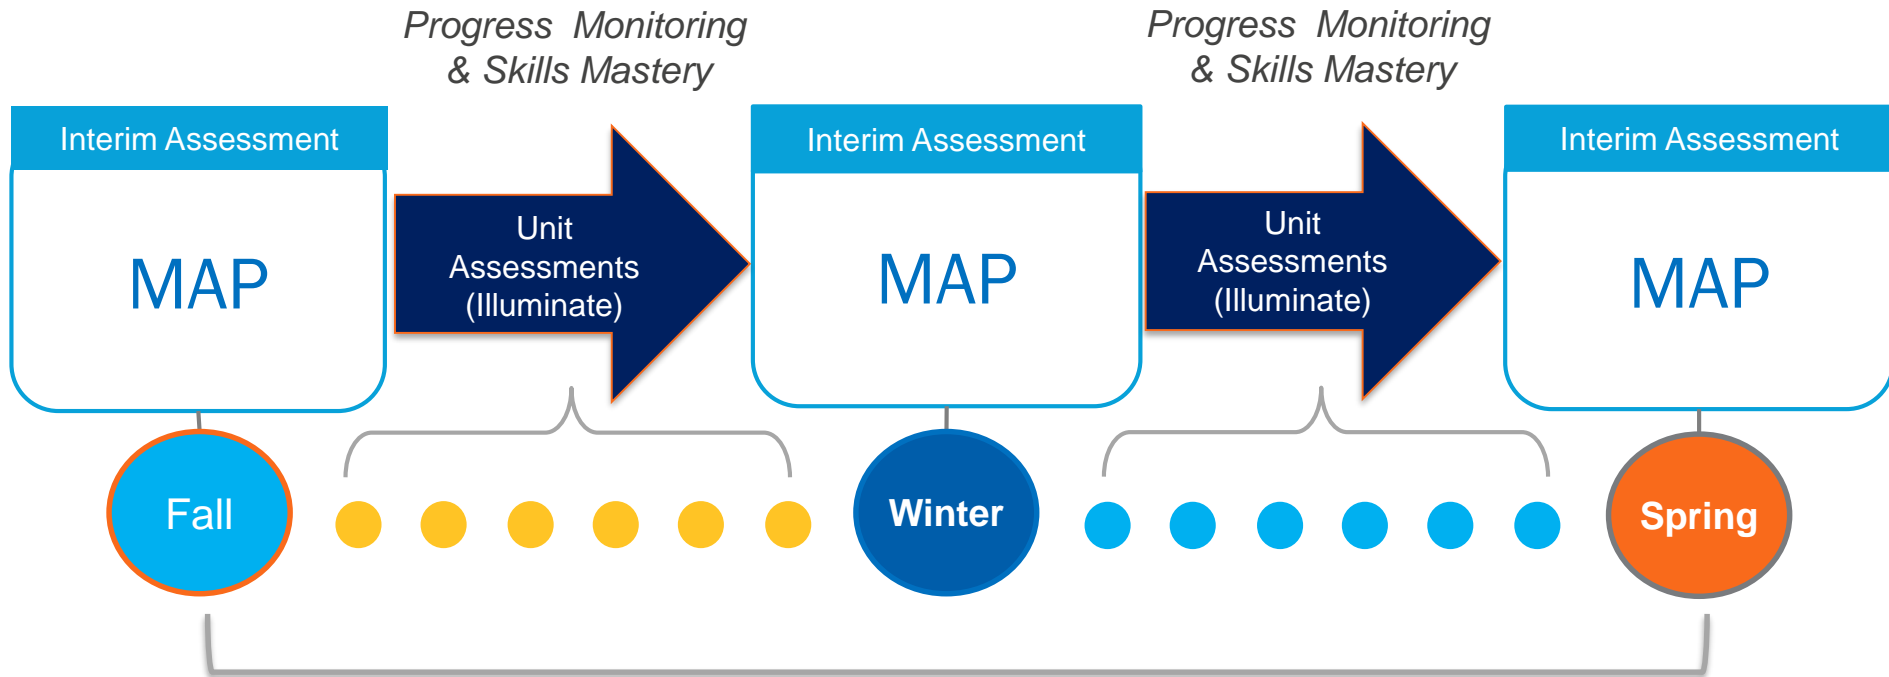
Progress Monitoring & Skills Mastery

Progress Monitoring & Skills Mastery

Interim Assessment

MAP

Unit Assessments (Illuminate)

Interim Assessment

MAP

Unit Assessments (Illuminate)

Interim Assessment

MAP

Fall

Winter

Spring